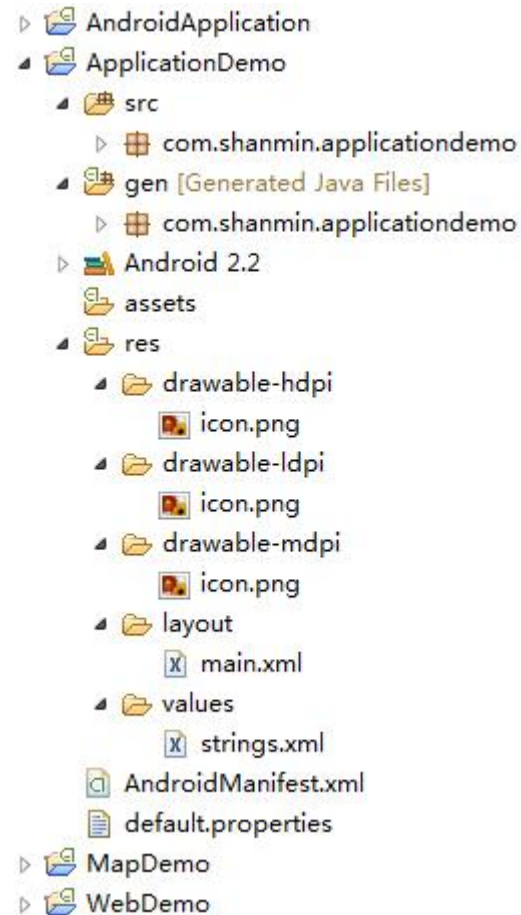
AndroidApplication
ApplicationDemo
src
com.shanmin.applicationdemo
gen [Generated Java Files]
com.shanmin.applicationdemo
Android 2.2
assets
res
drawable-hdpi
icon.png
drawable-ldpi
icon.png
drawable-mdpi
icon.png
layout
main.xml
values
strings.xml
AndroidManifest.xml
default.properties
MapDemo
WebDemo